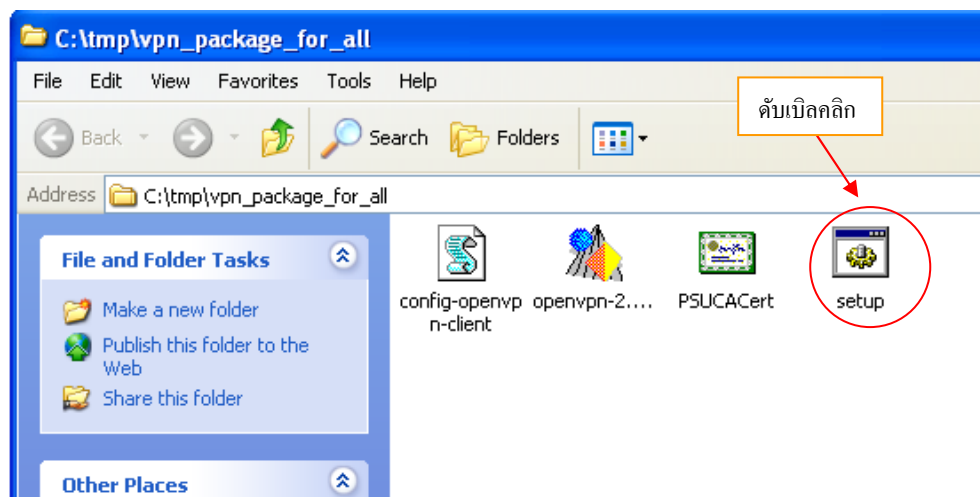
C:\tmp\vpn_package_for_all

File Edit View Favorites Tools Help

Back Search Folders

ดับเบิลคลิก

Address C:\tmp\vpn_package_for_all

File and Folder Tasks

Make a new folder

Publish this folder to the Web

Share this folder

Other Places

config-openvpn-client

openvpn-2....

PSUCACert

setup